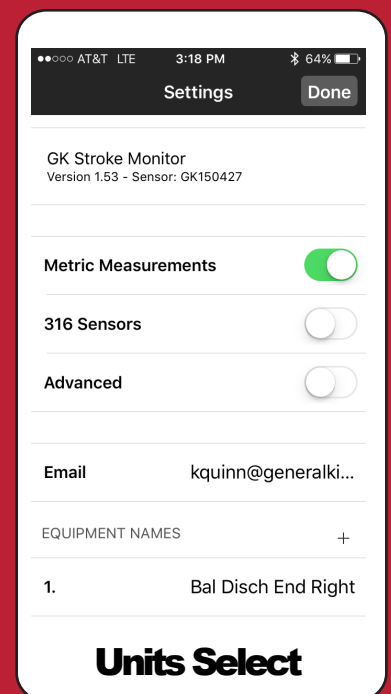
●●○○○ AT&T LTE 3:18 PM 64%

Settings

Done

GK Stroke Monitor
Version 1.53 - Sensor: GK150427

Metric Measurements

316 Sensors

Advanced

Email kquinn@generalki...

EQUIPMENT NAMES +

1. Bal Disch End Right

Units Select